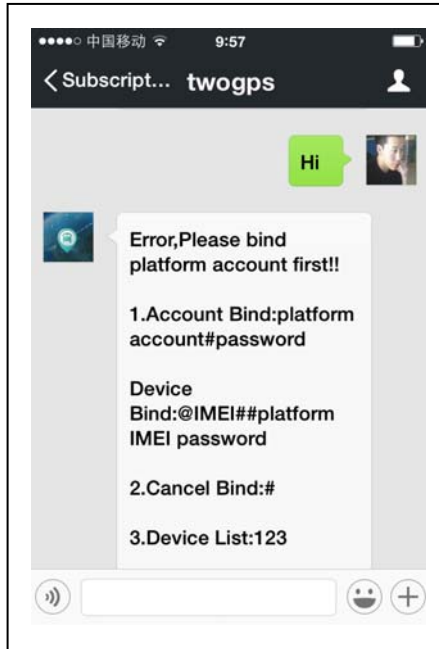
●●●●○ 中国移动 9:57

< Subscript... twogps

Hi

Error,Please bind platform account first!!

1.Account Bind:platform account#password

Device Bind:@IMEI##platform IMEI password

2.Cancel Bind:#

3.Device List:123